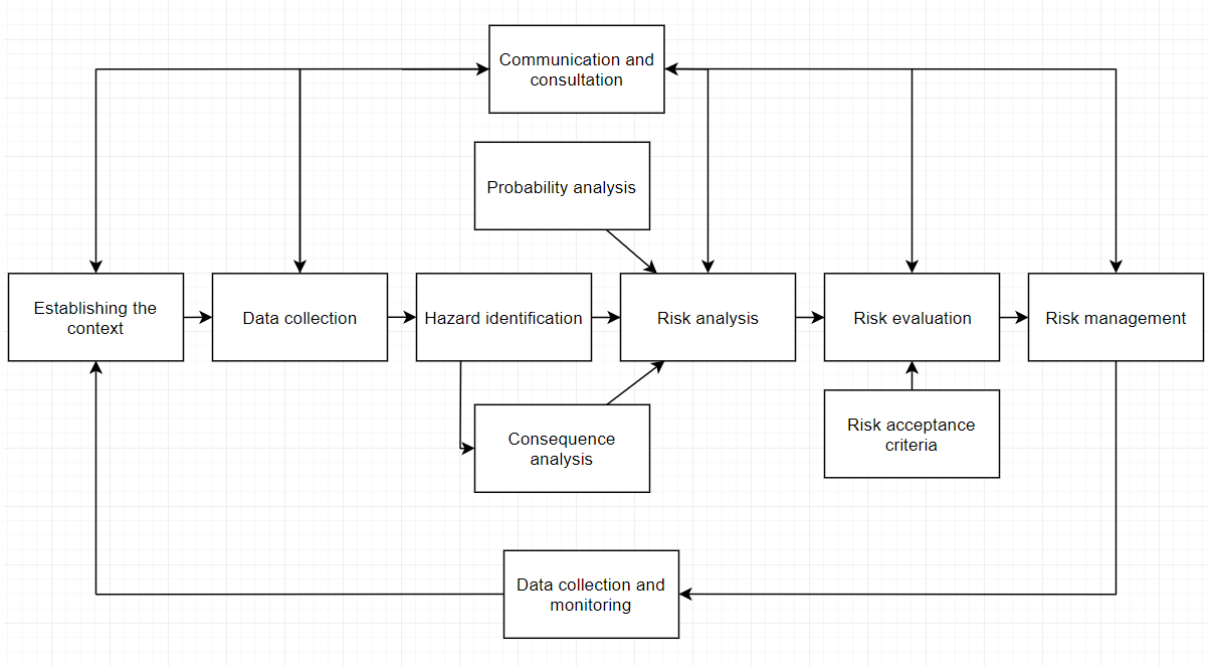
Communication and consultation

Probability analysis

Establishing the context

Data collection

Hazard identification

Risk analysis

Risk evaluation

Risk management

Consequence analysis

Risk acceptance criteria

Data collection and monitoring